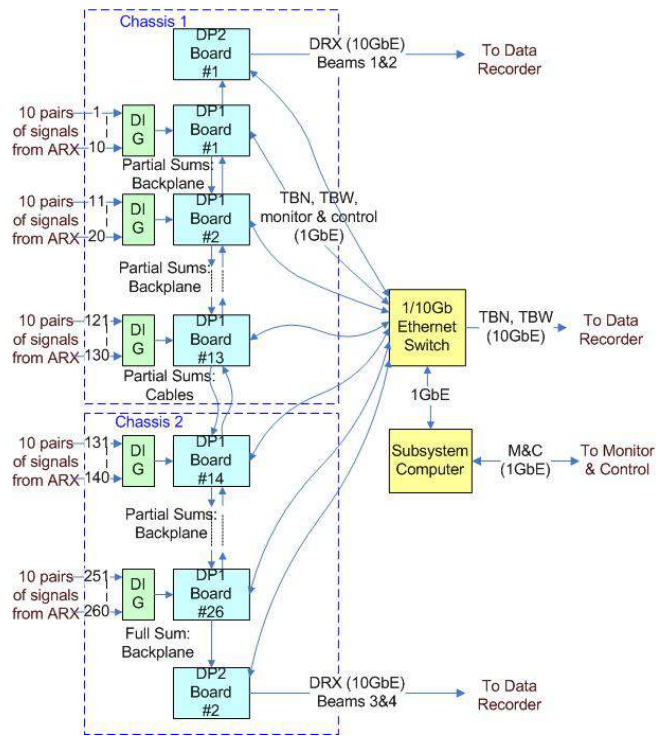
Chassis 1

DP2 Board #1

DRX (10GbE) Beams 1&2

To Data Recorder

10 pairs of signals from ARX 1 10

DI G

DP1 Board #1

Partial Sums: Backplane

10 pairs of signals from ARX 11 20

DI G

DP1 Board #2

TBN, TBW, monitor & control (1GbE)

Partial Sums: Backplane

10 pairs of signals from ARX 121 130

DI G

DP1 Board #13

1/10Gb Ethernet Switch

TBN, TBW (10GbE)

To Data Recorder

Partial Sums: Cables

1GbE

Chassis 2

10 pairs of signals from ARX 131 140

DI G

DP1 Board #14

Subsystem Computer

M&C (1GbE)

To Monitor & Control

Partial Sums: Backplane

10 pairs of signals from ARX 251 260

DI G

DP1 Board #26

Full Sum: Backplane

DP2 Board #2

DRX (10GbE) Beams 3&4

To Data Recorder